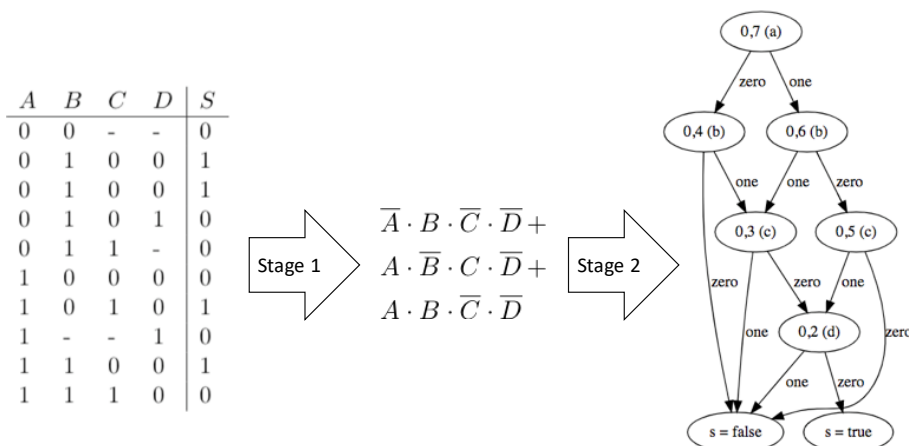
| $A$ | $B$ | $C$ | $D$ | $S$ |
|---|---|---|---|---|
| 0 | 0 | - | - | 0 |
| 0 | 1 | 0 | 0 | 1 |
| 0 | 1 | 0 | 0 | 1 |
| 0 | 1 | 0 | 1 | 0 |
| 0 | 1 | 1 | - | 0 |
| 1 | 0 | 0 | 0 | 0 |
| 1 | 0 | 1 | 0 | 1 |
| 1 | - | - | 1 | 0 |
| 1 | 1 | 0 | 0 | 1 |
| 1 | 1 | 1 | 0 | 0 |

Stage 1

$\overline{A} \cdot B \cdot \overline{C} \cdot \overline{D} +$
$A \cdot \overline{B} \cdot C \cdot \overline{D} +$
$A \cdot B \cdot \overline{C} \cdot \overline{D}$

Stage 2

0,7 (a)
zero
one
0,4 (b)
0,6 (b)
one
one
zero
0,3 (c)
0,5 (c)
zero
zero
one
one
0,2 (d)
zero
one
zero
s = false
s = true